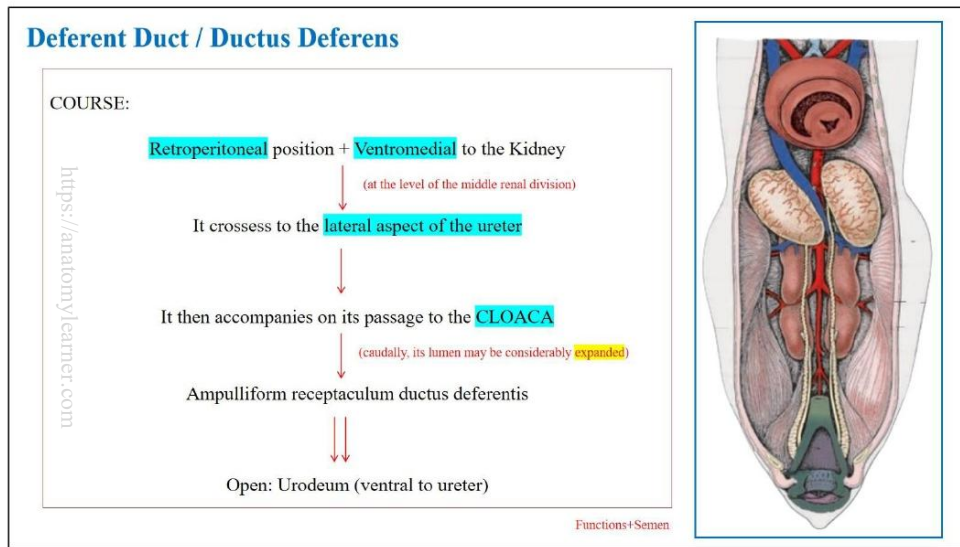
Deferent Duct / Ductus Deferens

COURSE:

https://anatomylearner.com

Retroperitoneal position + Ventromedial to the Kidney

(at the level of the middle renal division)

It crossess to the lateral aspect of the ureter

It then accompanies on its passage to the CLOACA

(caudally, its lumen may be considerably expanded)

Ampulliform receptaculum ductus deferentis

Open: Urodeum (ventral to ureter)

Functions+Semen